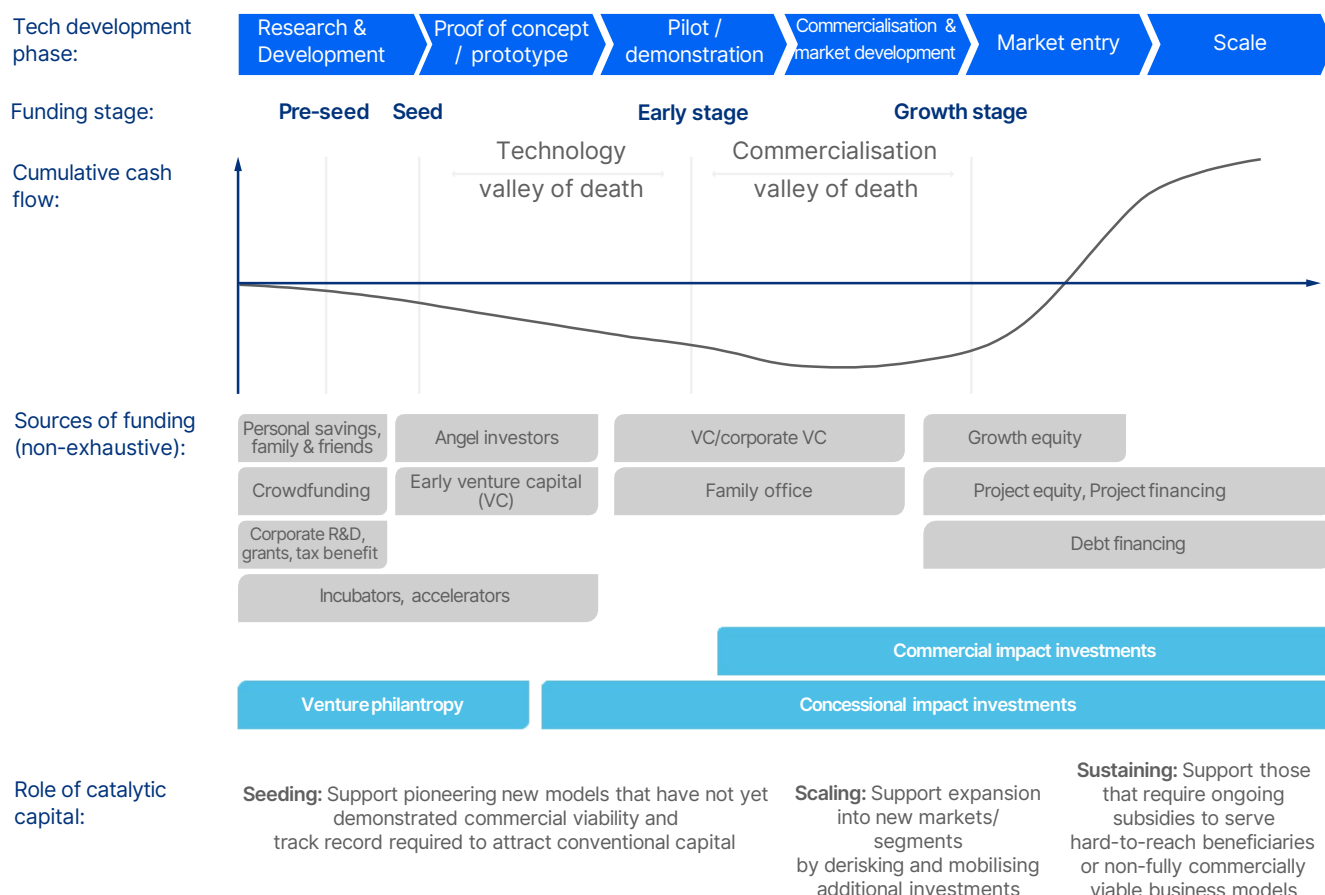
Tech development phase:

Research & Development

Proof of concept / prototype

Pilot / demonstration

Commercialisation & market development

Market entry

Scale

Funding stage:

Pre-seed

Seed

Early stage

Growth stage

Cumulative cash flow:

Technology valley of death

Commercialisation valley of death

Sources of funding (non-exhaustive):

Personal savings, family & friends

Angel investors

VC/corporate VC

Growth equity

Crowdfunding

Early venture capital (VC)

Family office

Project equity, Project financing

Corporate R&D, grants, tax benefit

Debt financing

Incubators, accelerators

Commercial impact investments

Venture philantropy

Concessional impact investments

Role of catalytic capital:

Seeding: Support pioneering new models that have not yet demonstrated commercial viability and track record required to attract conventional capital

Scaling: Support expansion into new markets/ segments by derisking and mobilising additional investments

Sustaining: Support those that require ongoing subsidies to serve hard-to-reach beneficiaries or non-fully commercially viable business models